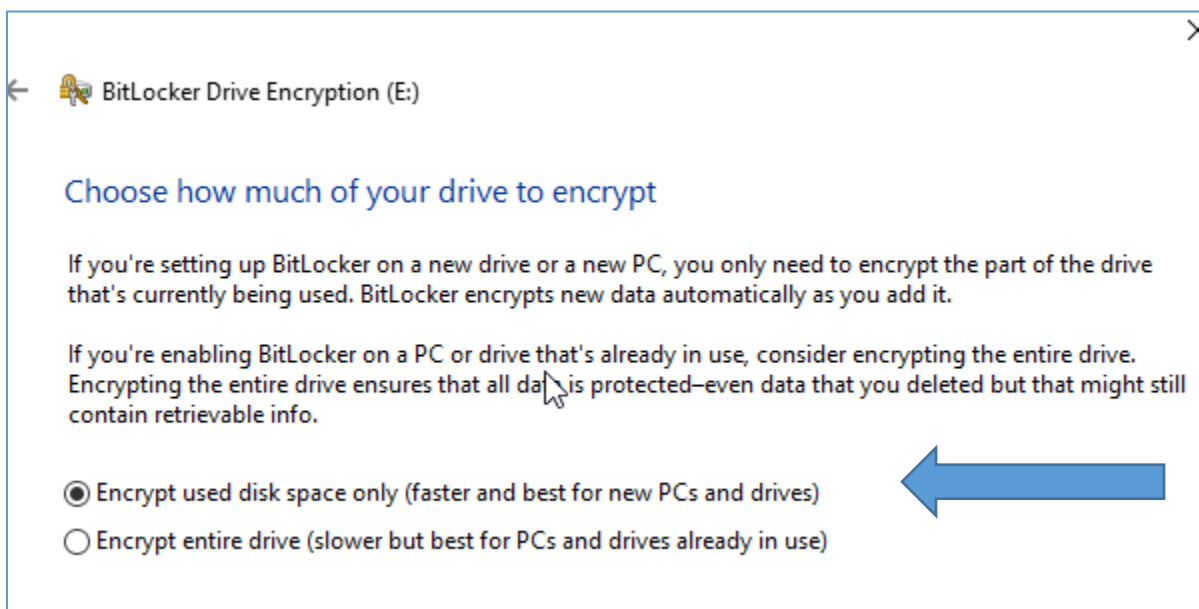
BitLocker Drive Encryption (E:)

Choose how much of your drive to encrypt

If you're setting up BitLocker on a new drive or a new PC, you only need to encrypt the part of the drive that's currently being used. BitLocker encrypts new data automatically as you add it.

If you're enabling BitLocker on a PC or drive that's already in use, consider encrypting the entire drive. Encrypting the entire drive ensures that all data is protected–even data that you deleted but that might still contain retrievable info.

Encrypt used disk space only (faster and best for new PCs and drives)

Encrypt entire drive (slower but best for PCs and drives already in use)